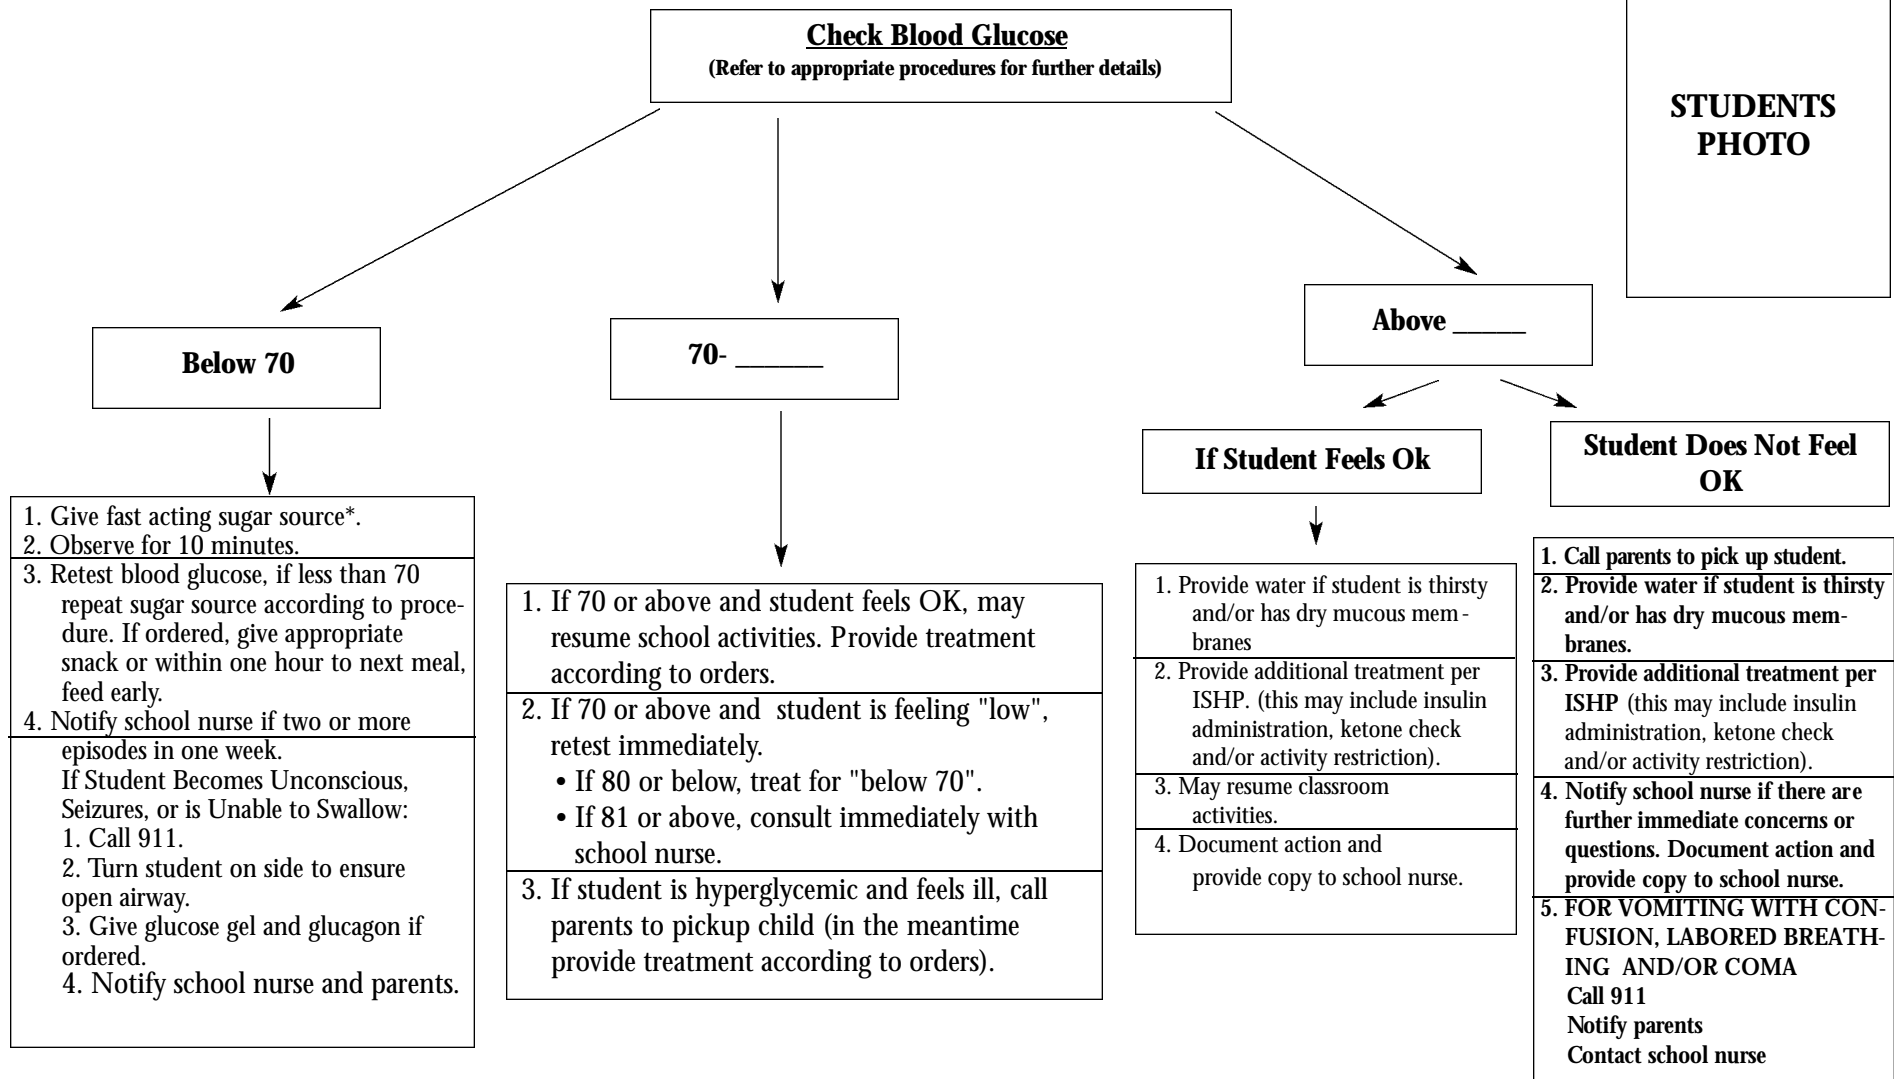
Check Blood Glucose
(Refer to appropriate procedures for further details)

STUDENTS PHOTO

Below 70

70- ______

Above _____

If Student Feels Ok

Student Does Not Feel OK

1. Give fast acting sugar source*.
2. Observe for 10 minutes.
3. Retest blood glucose, if less than 70 repeat sugar source according to procedure. If ordered, give appropriate snack or within one hour to next meal, feed early.
4. Notify school nurse if two or more episodes in one week.
If Student Becomes Unconscious, Seizures, or is Unable to Swallow:
1. Call 911.
2. Turn student on side to ensure open airway.
3. Give glucose gel and glucagon if ordered.
4. Notify school nurse and parents.

1. If 70 or above and student feels OK, may resume school activities. Provide treatment according to orders.
2. If 70 or above and student is feeling "low", retest immediately.
• If 80 or below, treat for "below 70".
• If 81 or above, consult immediately with school nurse.
3. If student is hyperglycemic and feels ill, call parents to pickup child (in the meantime provide treatment according to orders).

1. Provide water if student is thirsty and/or has dry mucous membranes
2. Provide additional treatment per ISHP. (this may include insulin administration, ketone check and/or activity restriction).
3. May resume classroom activities.
4. Document action and provide copy to school nurse.

1. Call parents to pick up student.
2. Provide water if student is thirsty and/or has dry mucous membranes.
3. Provide additional treatment per ISHP (this may include insulin administration, ketone check and/or activity restriction).
4. Notify school nurse if there are further immediate concerns or questions. Document action and provide copy to school nurse.
5. FOR VOMITING WITH CONFUSION, LABORED BREATHING AND/OR COMA
Call 911
Notify parents
Contact school nurse